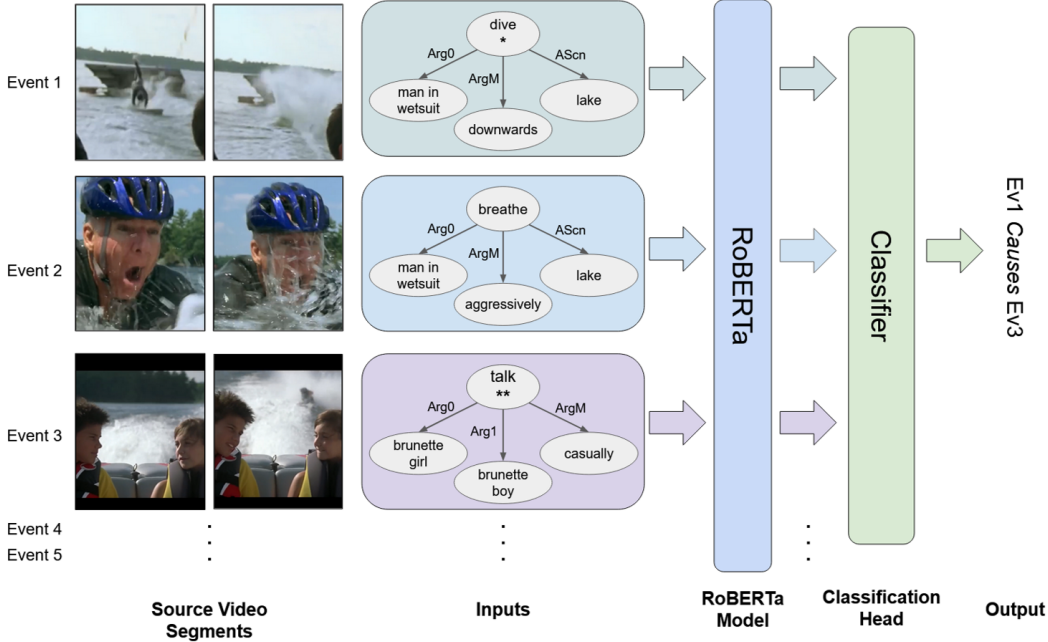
Event 1

dive
*
Arg0
ArgM
AScn
man in wetsuit
downwards
lake

Event 2

breathe
Arg0
ArgM
AScn
man in wetsuit
aggressively
lake

Event 3

talk
**
Arg0
Arg1
ArgM
brunette girl
brunette boy
casually

Event 4
Event 5

RoBERTa

Classifier

Ev1 *Causes* Ev3

Source Video Segments

Inputs

RoBERTa Model

Classification Head

Output